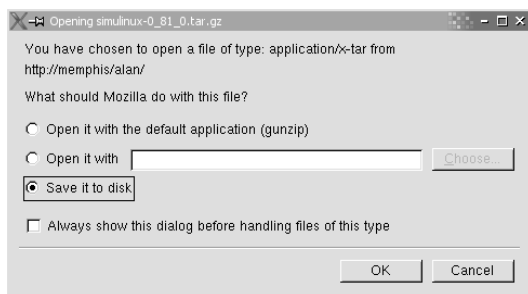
Opening simulinux-0_81_0.tar.gz

You have chosen to open a file of type: application/x-tar from http://memphis/alan/

What should Mozilla do with this file?

Open it with the default application (gunzip)

Open it with

Choose...

Save it to disk

Always show this dialog before handling files of this type

OK

Cancel